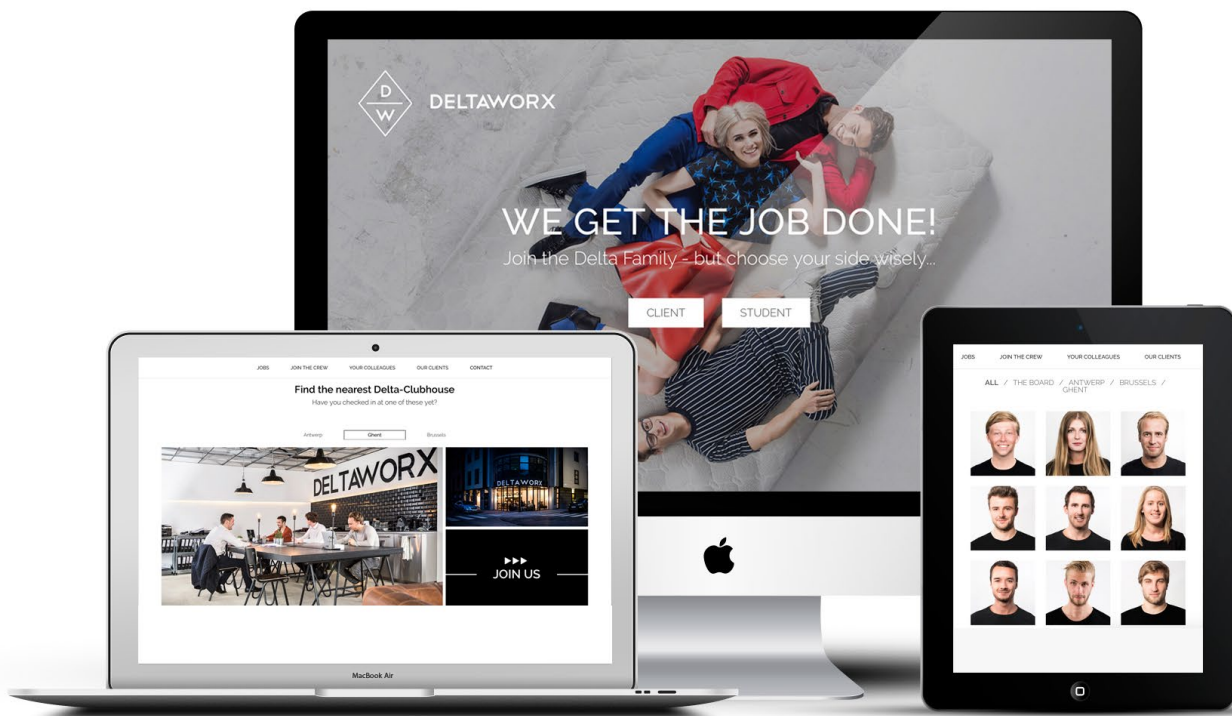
D W DELTAWORX

WE GET THE JOB DONE!

Join the Delta Family - but choose your side wisely...

CLIENT STUDENT

JOBS JOIN THE CREW YOUR COLLEAGUES OUR CLIENTS CONTACT

Find the nearest Delta-Clubhouse

Have you checked in at one of these yet?

Antwerp Ghent Brussels

DELTAWORX

DELTAWORX

▶▶▶
JOIN US

MacBook Air

JOBS JOIN THE CREW YOUR COLLEAGUES OUR CLIENTS

ALL / THE BOARD / ANTWERP / BRUSSELS / GHENT